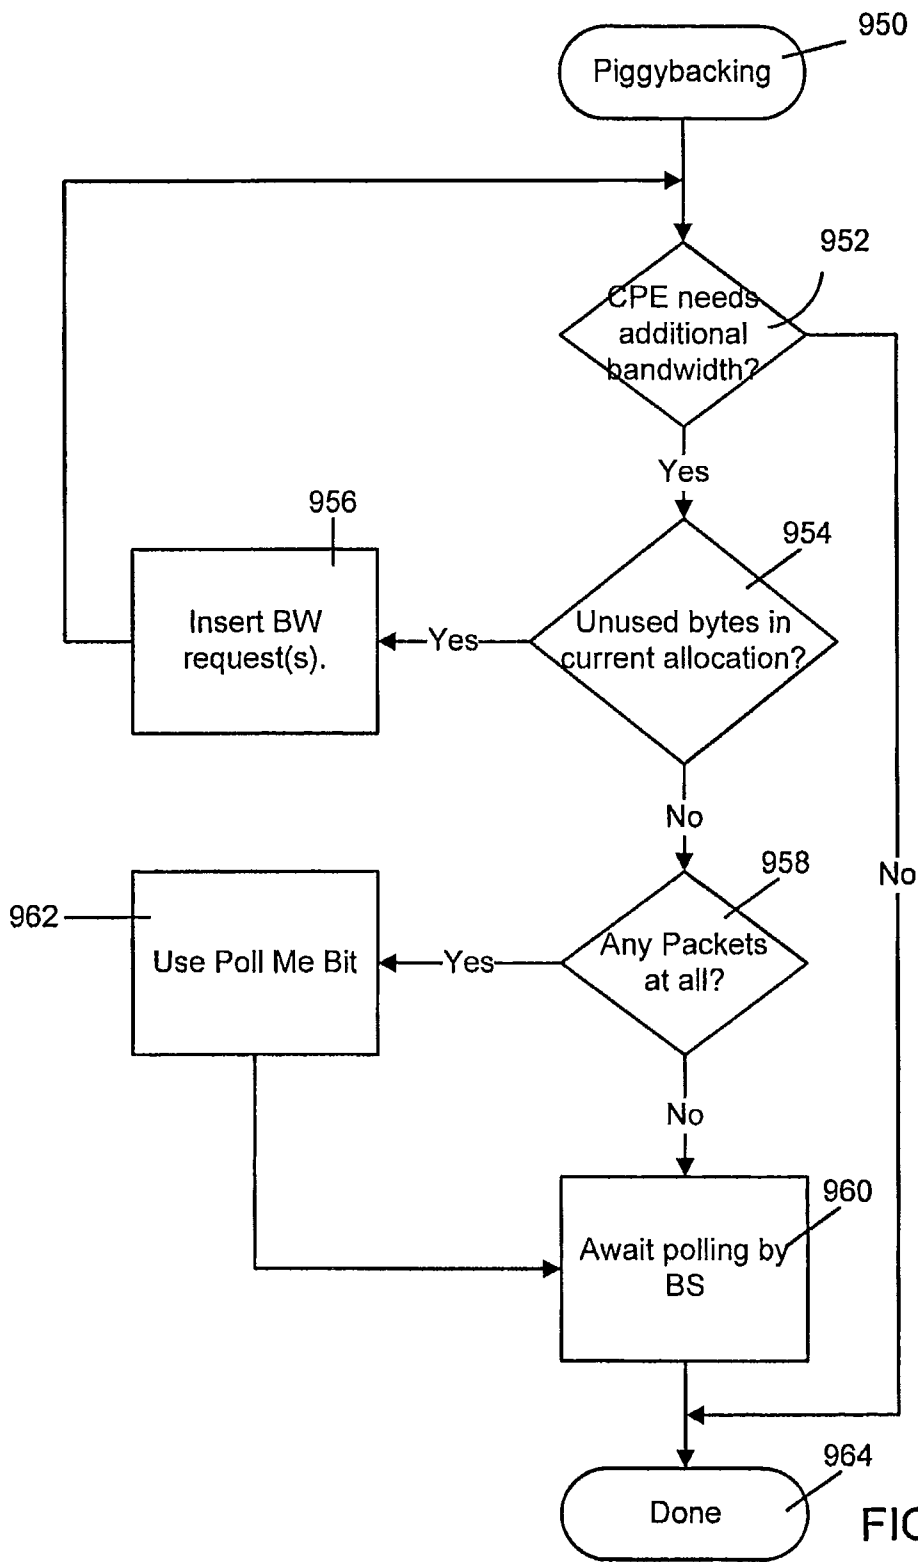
950
Piggybacking

952
CPE needs additional bandwidth?

No

Yes

956
Insert BW request(s).

Yes

954
Unused bytes in current allocation?

No

962
Use Poll Me Bit

Yes

958
Any Packets at all?

No

960
Await polling by BS

964
Done

FIG